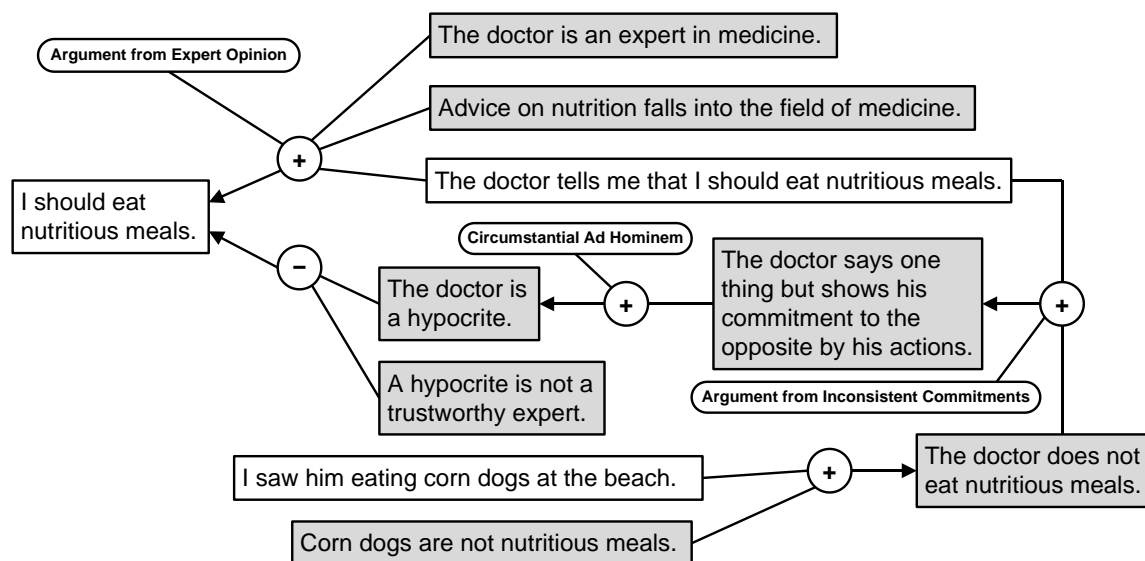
Argument from Expert Opinion

The doctor is an expert in medicine.

Advice on nutrition falls into the field of medicine.

+

I should eat nutritious meals.

The doctor tells me that I should eat nutritious meals.

Circumstantial Ad Hominem

−

The doctor is a hypocrite.

+

The doctor says one thing but shows his commitment to the opposite by his actions.

+

A hypocrite is not a trustworthy expert.

Argument from Inconsistent Commitments

I saw him eating corn dogs at the beach.

+

The doctor does not eat nutritious meals.

Corn dogs are not nutritious meals.